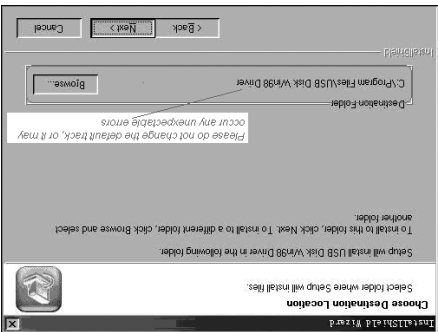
InstallShield Wizard

Choose Destination Location

Select folder where Setup will install files.

Setup will install USB Disk Win98 Driver in the following folder.

To install to this folder, click Next. To install to a different folder, click Browse and select another folder.

Please do not change the default track, or it may occur any unexpectable errors

Destination Folder

C:\Program Files\USB Disk Win98 Driver

Browse...

InstallShield

< Back

Next >

Cancel